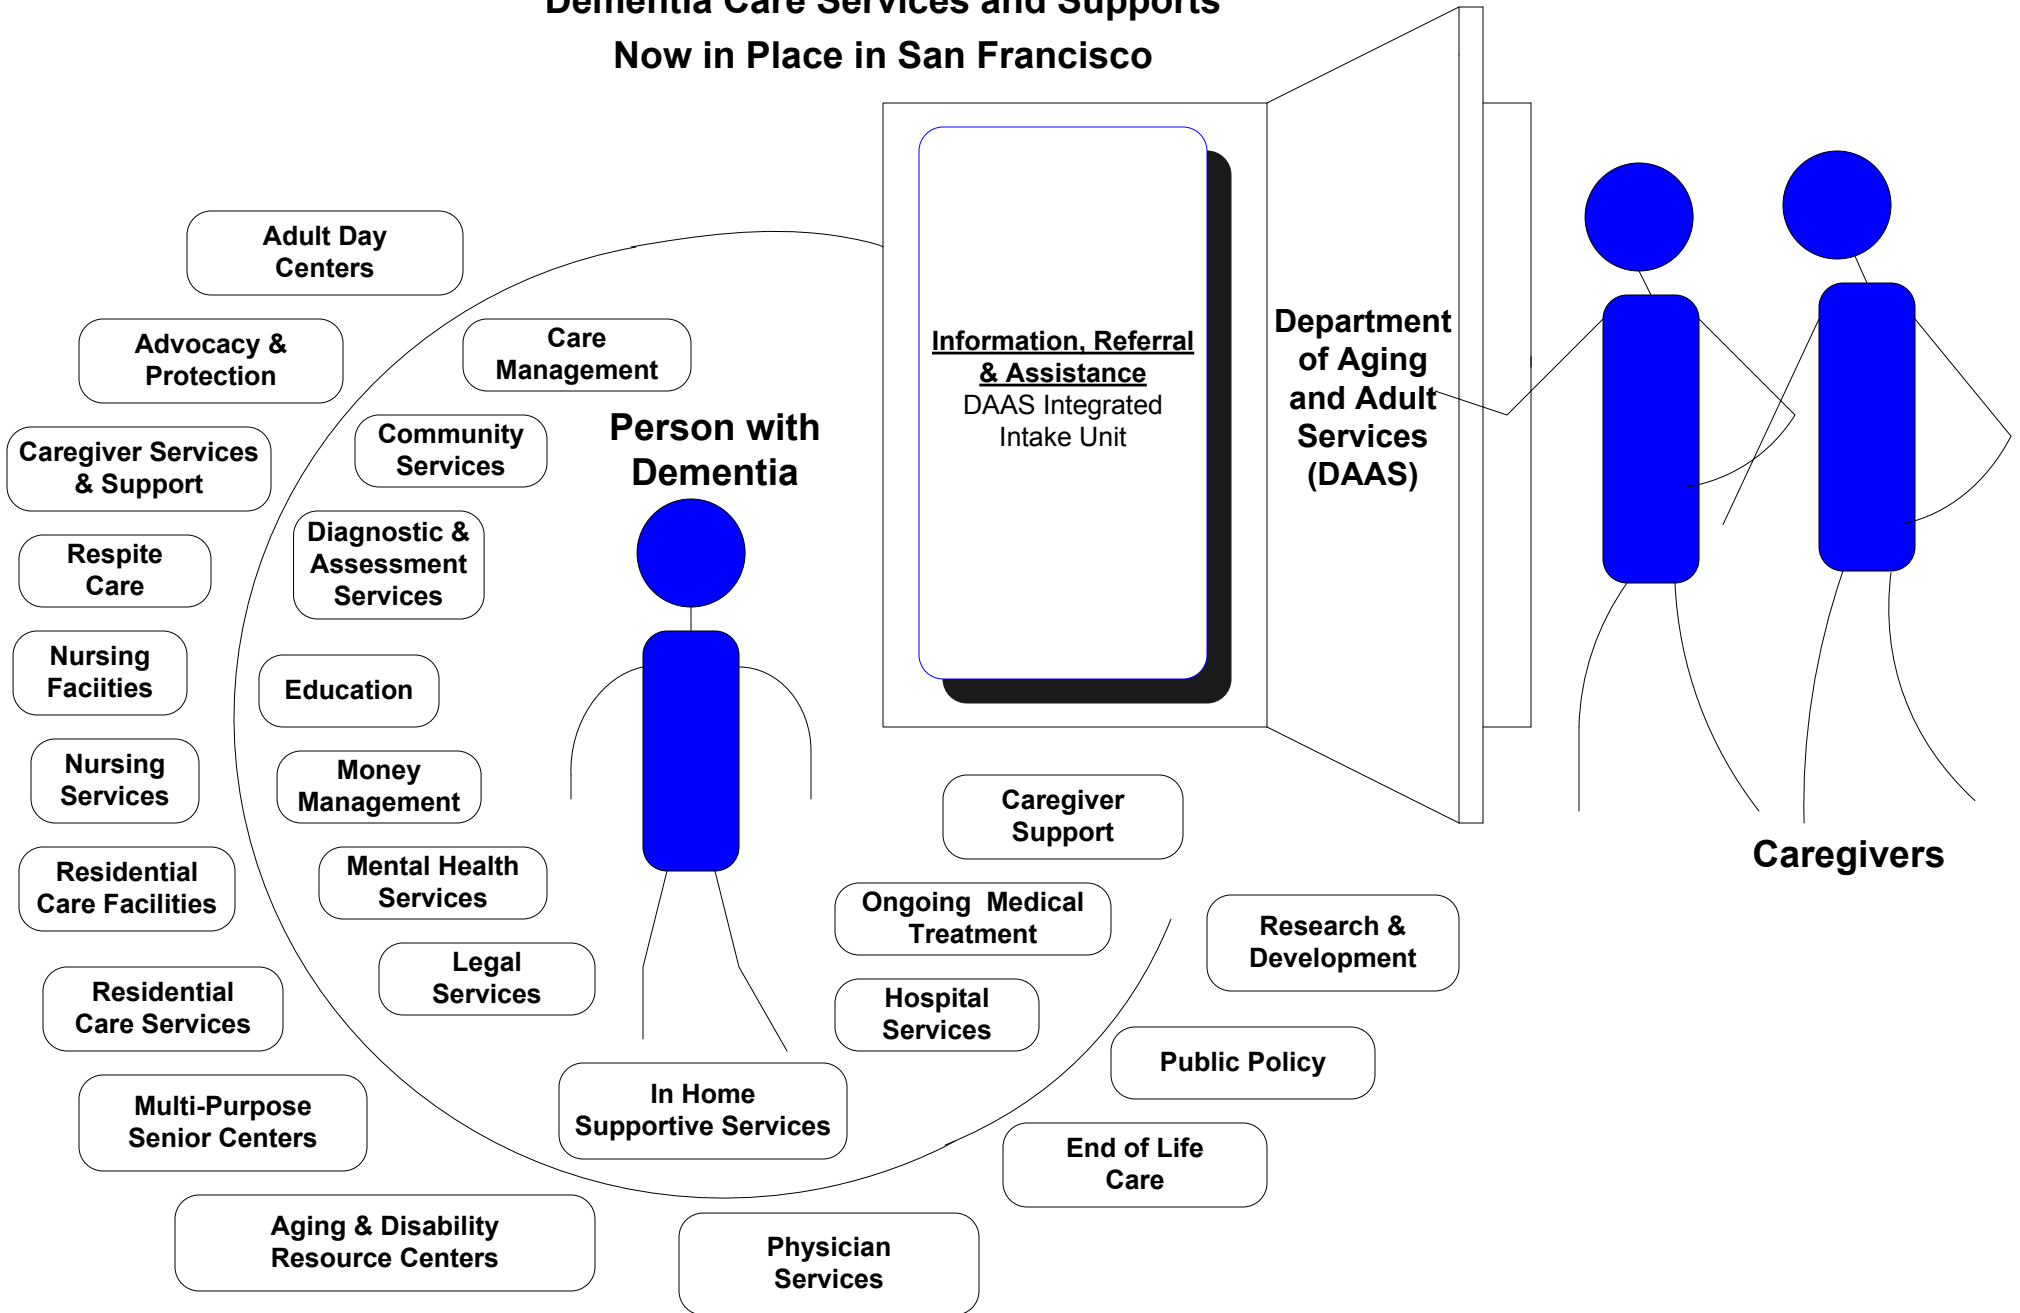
Dementia Care Services and Supports
Now in Place in San Francisco

Information, Referral & Assistance
DAAS Integrated Intake Unit

Department of Aging and Adult Services (DAAS)

Adult Day Centers

Advocacy & Protection

Caregiver Services & Support

Respite Care

Nursing Faciities

Nursing Services

Residential Care Facilities

Residential Care Services

Multi-Purpose Senior Centers

Aging & Disability Resource Centers

Care Management

Community Services

Diagnostic & Assessment Services

Education

Money Management

Mental Health Services

Legal Services

Person with Dementia

In Home Supportive Services

Caregiver Support

Ongoing Medical Treatment

Hospital Services

Research & Development

Public Policy

End of Life Care

Physician Services

Caregivers